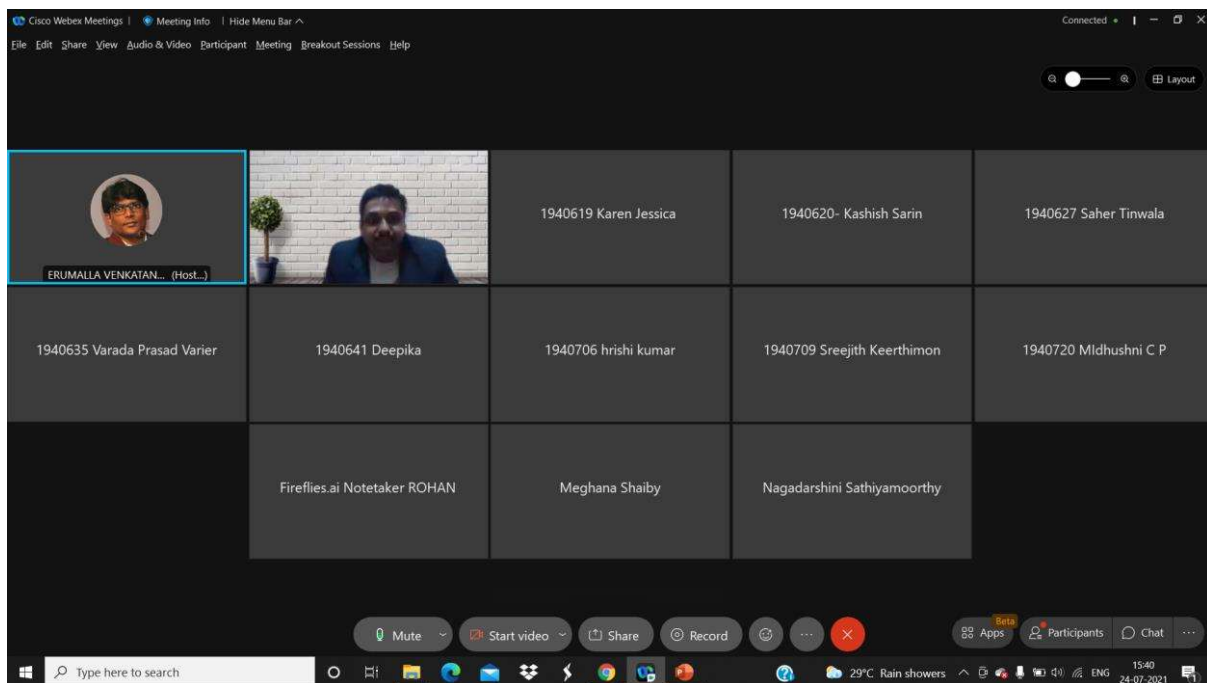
Cisco Webex Meetings | Meeting Info | Hide Menu Bar ^

Connected •

File Edit Share View Audio & Video Participant Meeting Breakout Sessions Help

Layout

ERUMALLA VENKATAN... (Host...)

1940619 Karen Jessica

1940620- Kashish Sarin

1940627 Saher Tinwala

1940635 Varada Prasad Varier

1940641 Deepika

1940706 hrishi kumar

1940709 Sreejith Keerthimon

1940720 MIdhushni C P

Fireflies.ai Notetaker ROHAN

Meghana Shaiby

Nagadarshini Sathiyamoorthy

Mute

Start video

Share

Record

Beta

Apps

Participants

Chat

Type here to search

29°C Rain showers

ENG

15:40
24-07-2021